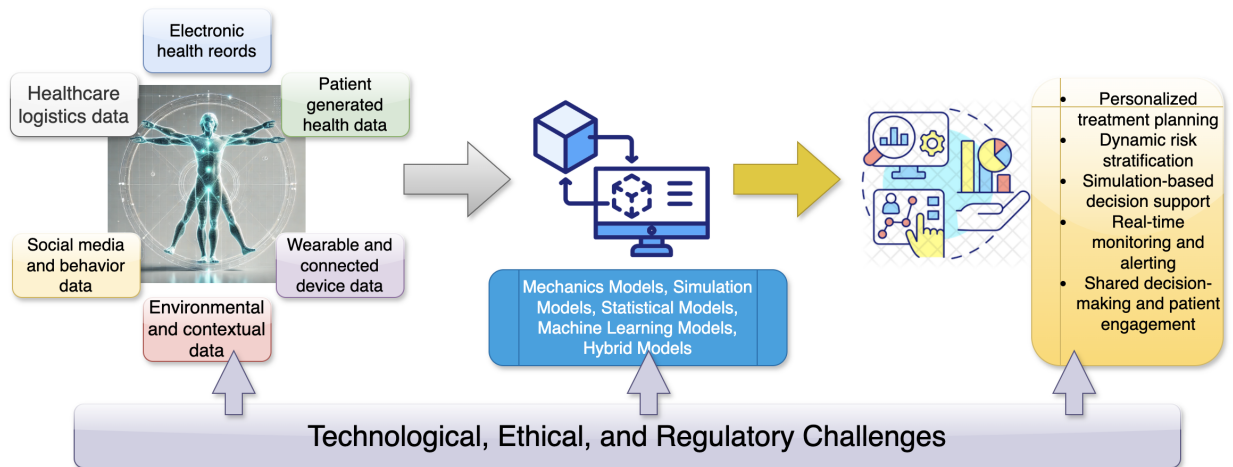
Electronic health reords

Healthcare logistics data

Patient generated health data

Social media and behavior data

Wearable and connected device data

Environmental and contextual data

Mechanics Models, Simulation Models, Statistical Models, Machine Learning Models, Hybrid Models

- Personalized treatment planning
- Dynamic risk stratification
- Simulation-based decision support
- Real-time monitoring and alerting
- Shared decision-making and patient engagement

Technological, Ethical, and Regulatory Challenges